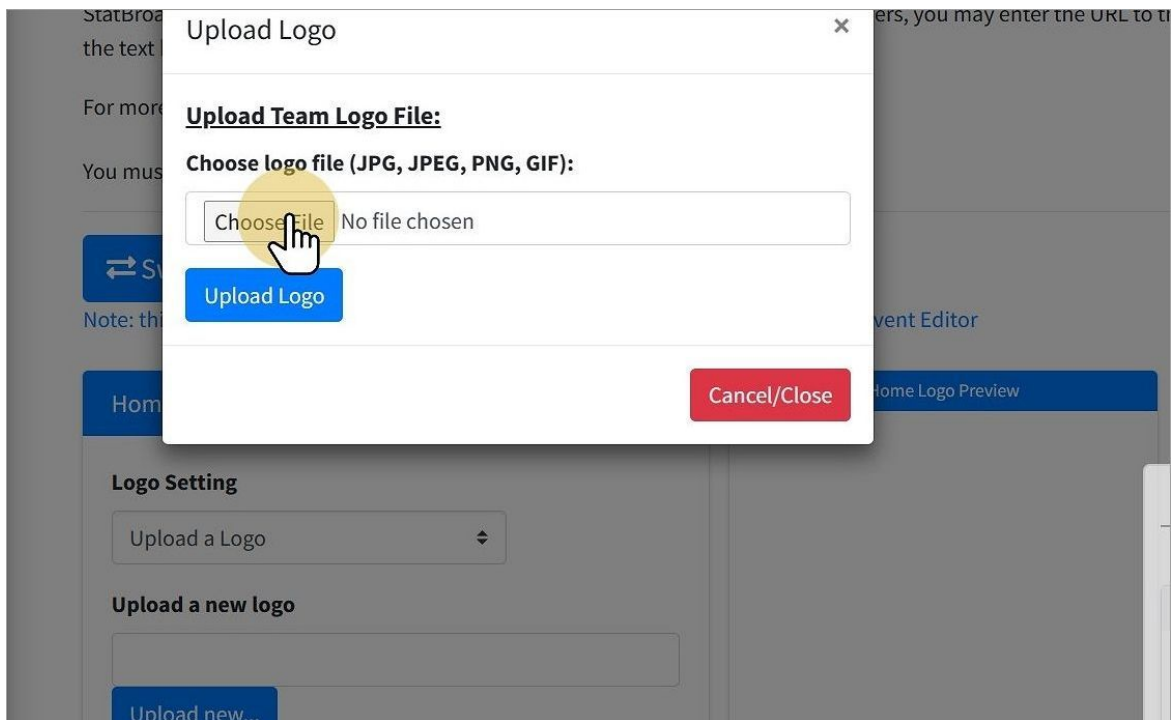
StatBroa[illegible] ers, you may enter the URL to t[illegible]
the text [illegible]

For more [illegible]

You mus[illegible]

Sv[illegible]

Note: thi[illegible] vent Editor

Hom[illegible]

Home Logo Preview

Upload Logo ×

Upload Team Logo File:

Choose logo file (JPG, JPEG, PNG, GIF):

Choose File No file chosen

Upload Logo

Cancel/Close

Logo Setting

Upload a Logo

Upload a new logo

Upload new...